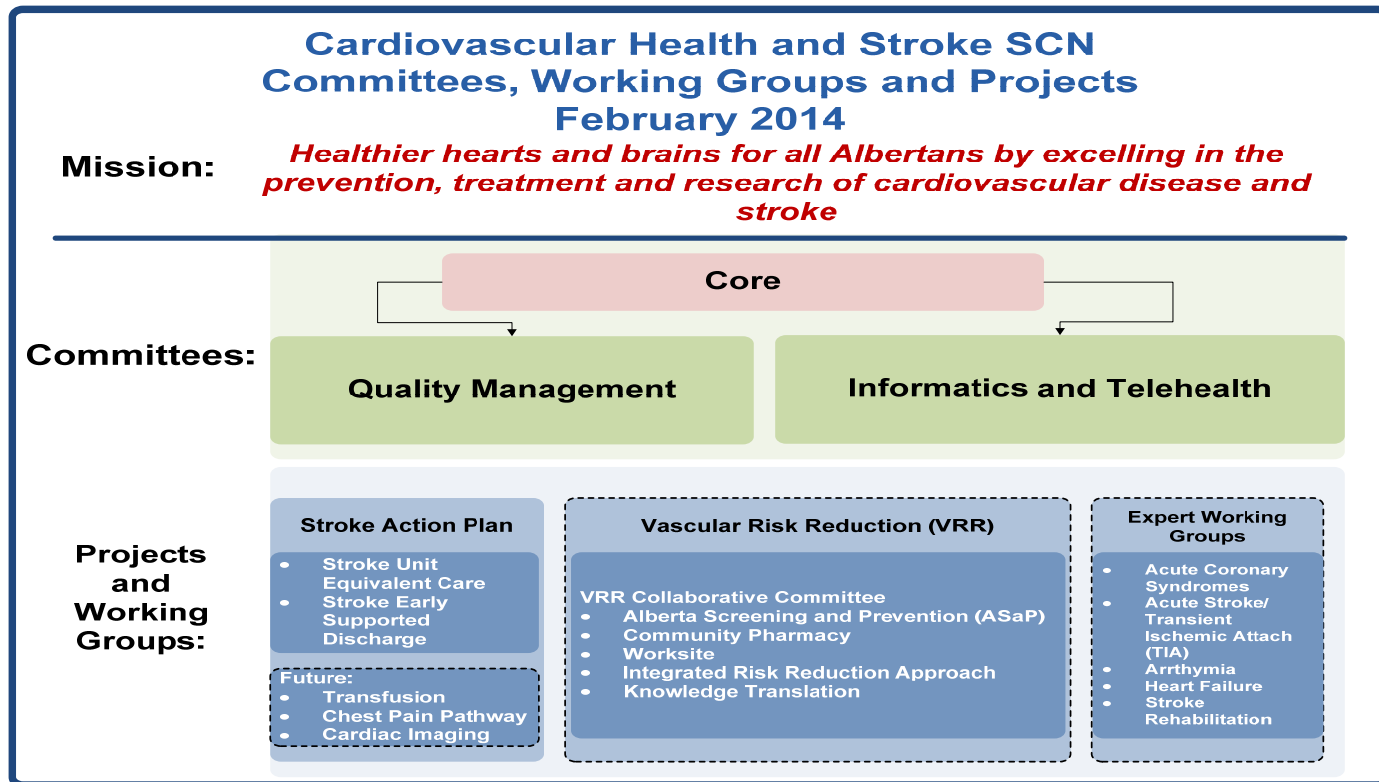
Cardiovascular Health and Stroke SCN
Committees, Working Groups and Projects
February 2014

Mission: Healthier hearts and brains for all Albertans by excelling in the prevention, treatment and research of cardiovascular disease and stroke

Committees:

Core

Quality Management

Informatics and Telehealth

Projects and Working Groups:

Stroke Action Plan
- Stroke Unit Equivalent Care
- Stroke Early Supported Discharge

Future:
- Transfusion
- Chest Pain Pathway
- Cardiac Imaging

Vascular Risk Reduction (VRR)

VRR Collaborative Committee
- Alberta Screening and Prevention (ASaP)
- Community Pharmacy
- Worksite
- Integrated Risk Reduction Approach
- Knowledge Translation

Expert Working Groups
- Acute Coronary Syndromes
- Acute Stroke/ Transient Ischemic Attach (TIA)
- Arrthymia
- Heart Failure
- Stroke Rehabilitation